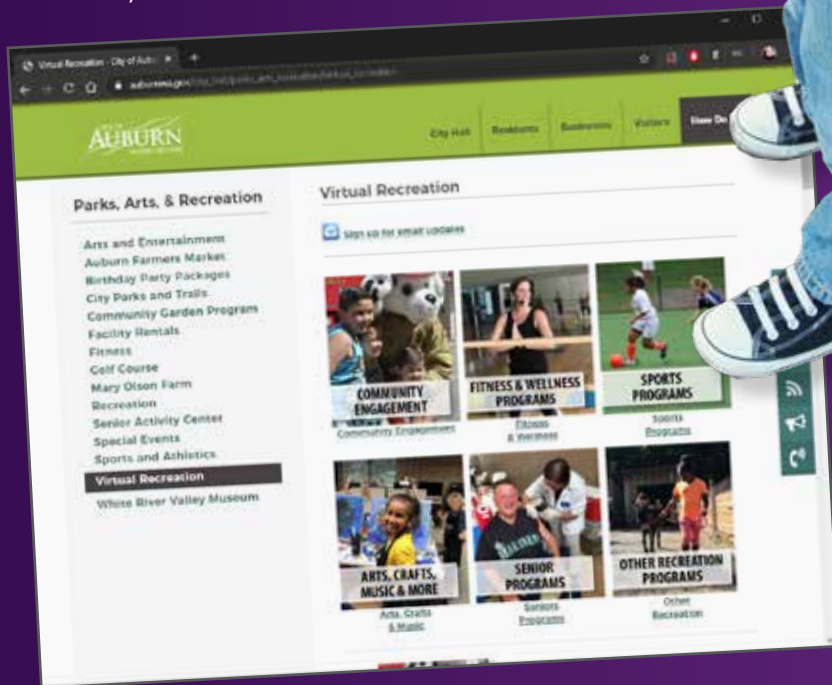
Virtual Recreation - City of Aub... ×

auburnwa.gov/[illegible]

AUBURN

City Hall | Residents | Businesses | Visitors | How Do

Parks, Arts, & Recreation

Arts and Entertainment
Auburn Farmers Market
Birthday Party Packages
City Parks and Trails
Community Garden Program
Facility Rentals
Fitness
Golf Course
Mary Olson Farm
Recreation
Senior Activity Center
Special Events
Sports and Athletics
Virtual Recreation
White River Valley Museum

Virtual Recreation

Sign up for email updates

COMMUNITY ENGAGEMENT
Community Engagement

FITNESS & WELLNESS PROGRAMS
Fitness & Wellness

SPORTS PROGRAMS
Sports Programs

ARTS, CRAFTS, MUSIC & MORE
Arts, Crafts & Music

SENIOR PROGRAMS
Seniors Programs

OTHER RECREATION PROGRAMS
Other Recreation